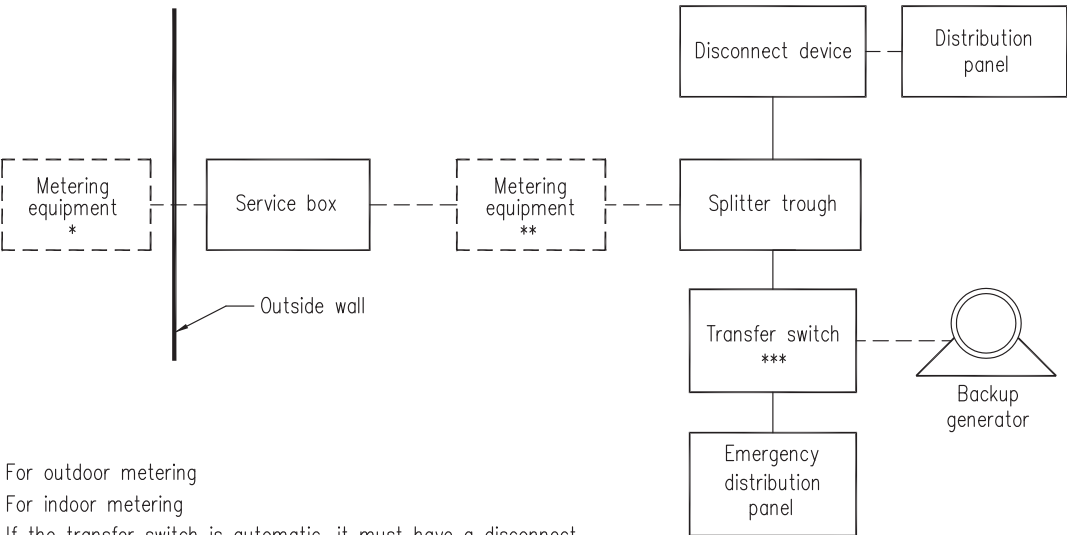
Disconnect device

Distribution panel

Metering equipment *

Service box

Metering equipment **

Splitter trough

Outside wall

Transfer switch ***

Backup generator

Emergency distribution panel

For outdoor metering

For indoor metering

If the transfer switch is automatic, it must have a disconnect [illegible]